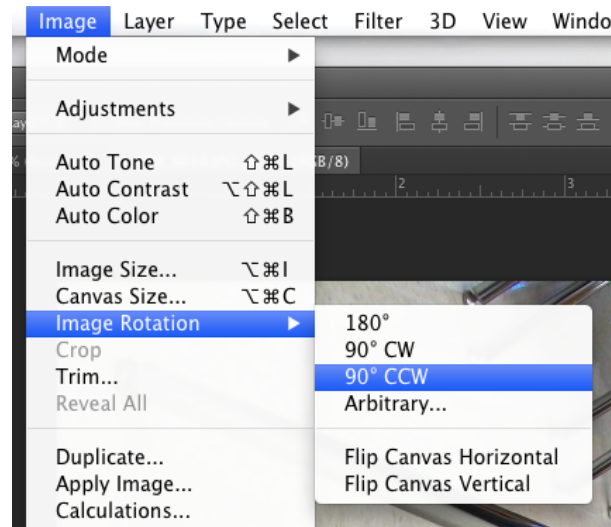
Image Layer Type Select Filter 3D View Windo

Mode ▶

Adjustments ▶

Auto Tone ⇧⌘L
Auto Contrast ⌥⇧⌘L
Auto Color ⇧⌘B

Image Size... ⌥⌘I
Canvas Size... ⌥⌘C
Image Rotation ▶
Crop
Trim...
Reveal All

Duplicate...
Apply Image...
Calculations...

B/8)

2

3

180°
90° CW
90° CCW
Arbitrary...

Flip Canvas Horizontal
Flip Canvas Vertical